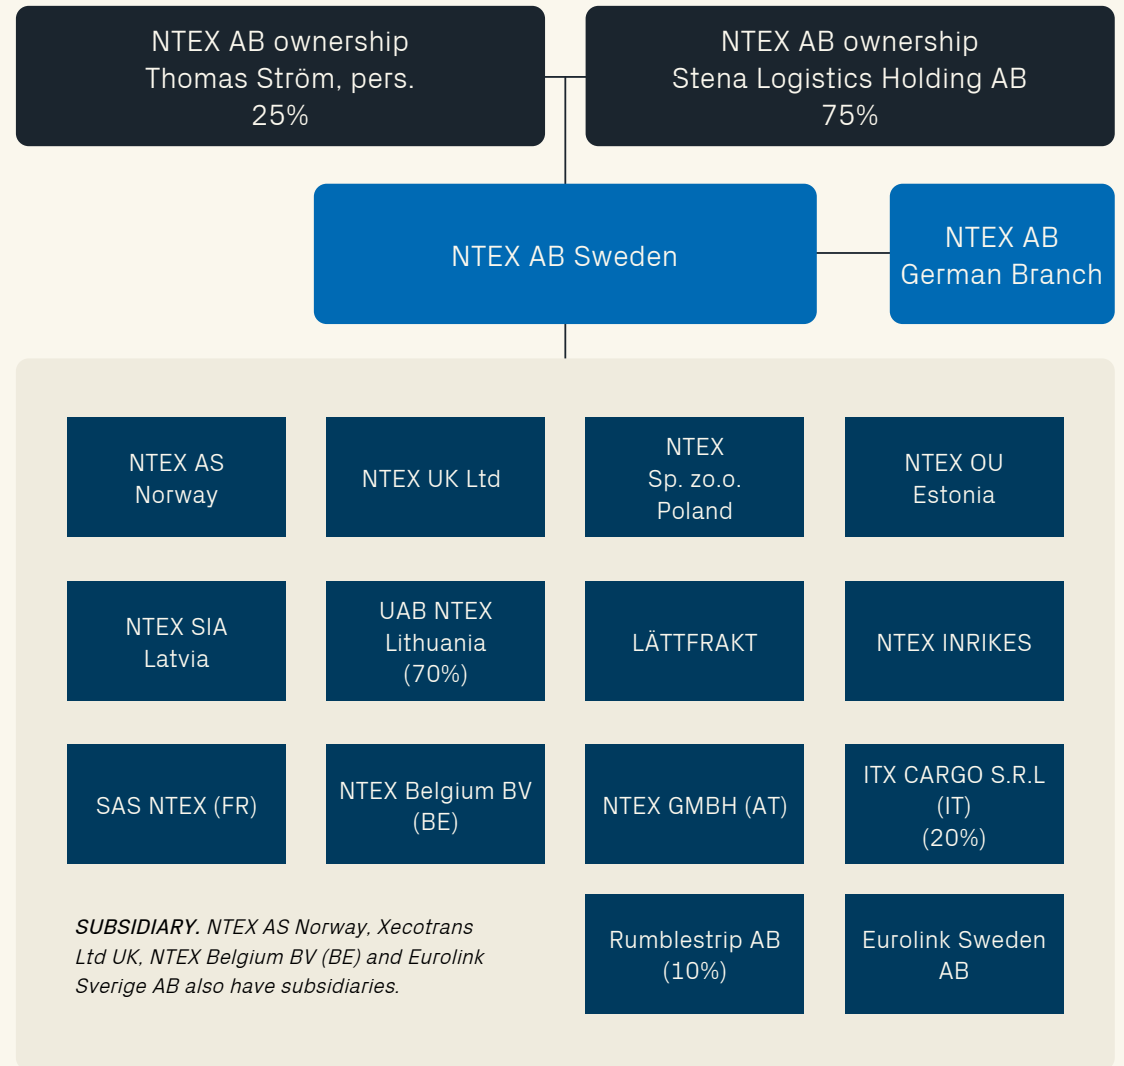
NTEX AB ownership
Thomas Ström, pers.
25%

NTEX AB ownership
Stena Logistics Holding AB
75%

NTEX AB Sweden

NTEX AB
German Branch

NTEX AS
Norway

NTEX UK Ltd

NTEX
Sp. zo.o.
Poland

NTEX OU
Estonia

NTEX SIA
Latvia

UAB NTEX
Lithuania
(70%)

LÄTTFRAKT

NTEX INRIKES

SAS NTEX (FR)

NTEX Belgium BV
(BE)

NTEX GMBH (AT)

ITX CARGO S.R.L
(IT)
(20%)

SUBSIDIARY. NTEX AS Norway, Xecotrans Ltd UK, NTEX Belgium BV (BE) and Eurolink Sverige AB also have subsidiaries.

Rumblestrip AB
(10%)

Eurolink Sweden
AB